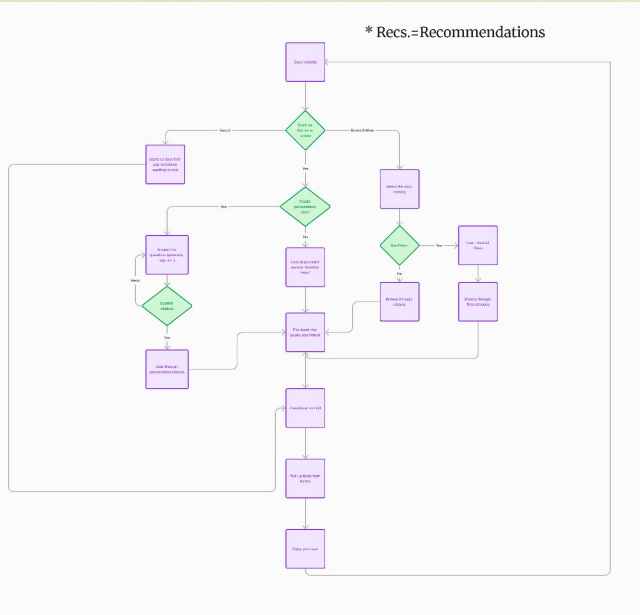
* Recs.=Recommendations

User onboarding

Search for the book?

Search

Books & More

Search a book that your looking to read

Yes

Create personalized recs?

Select the type (fiction, etc.)

Yes

No

Use filters?

Yes

Answer questions (genre, age, etc.)

Look at provided section "Monthly Picks"

User selected filters

Retry

Confirm choices

No

Browse through choices

Browse through filtered books

Yes

Find book that you're interested

Look through personalized choices

Complete checkout

Pick up book from library

Enjoy your read